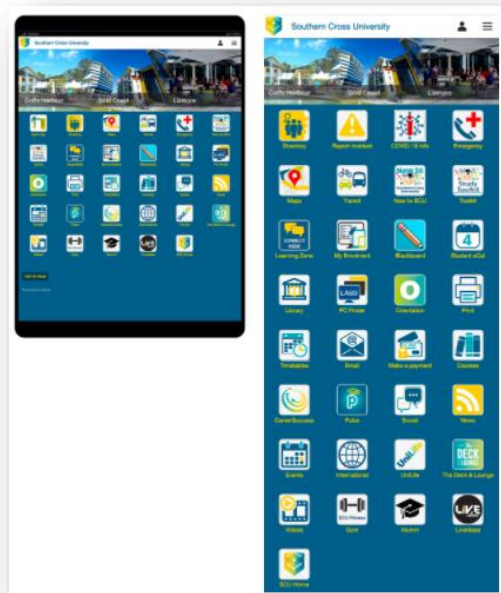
Southern Cross University

Coffs Harbour Gold Coast Lismore

Southern Cross University

Coffs Harbour Gold Coast Lismore

Directory

Report incident

COVID-19 info

Emergency

Maps

Transit

New to SCU

Toolkit

Learning Zone

My Enrolment

Blackboard

Student eCal

Library

PC Finder

Orientation

Print

Timetables

Email

Make a payment

Courses

Career Success

Pulse

Social

News

Events

International

UniLife

The Deck & Lounge

Videos

Gym

Alumni

Livestream

SCU Home